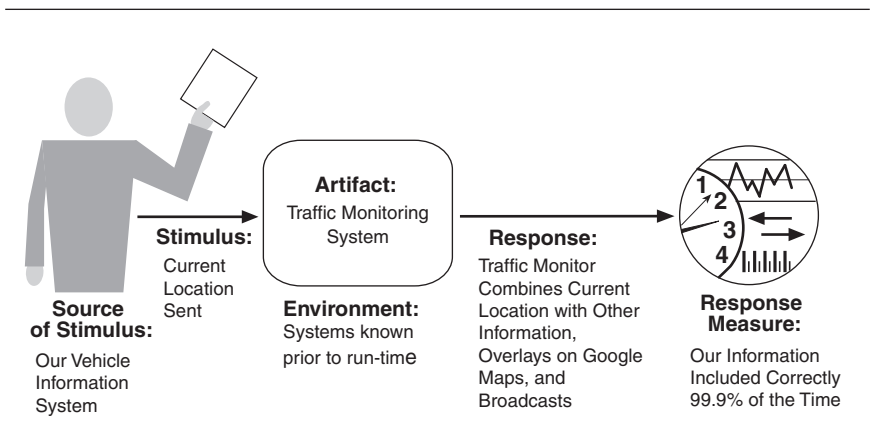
Source of Stimulus:
Our Vehicle Information System

Stimulus:
Current Location Sent

Artifact:
Traffic Monitoring System

Environment:
Systems known prior to run-time

Response:
Traffic Monitor Combines Current Location with Other Information, Overlays on Google Maps, and Broadcasts

1
2
3
4

Response Measure:
Our Information Included Correctly 99.9% of the Time